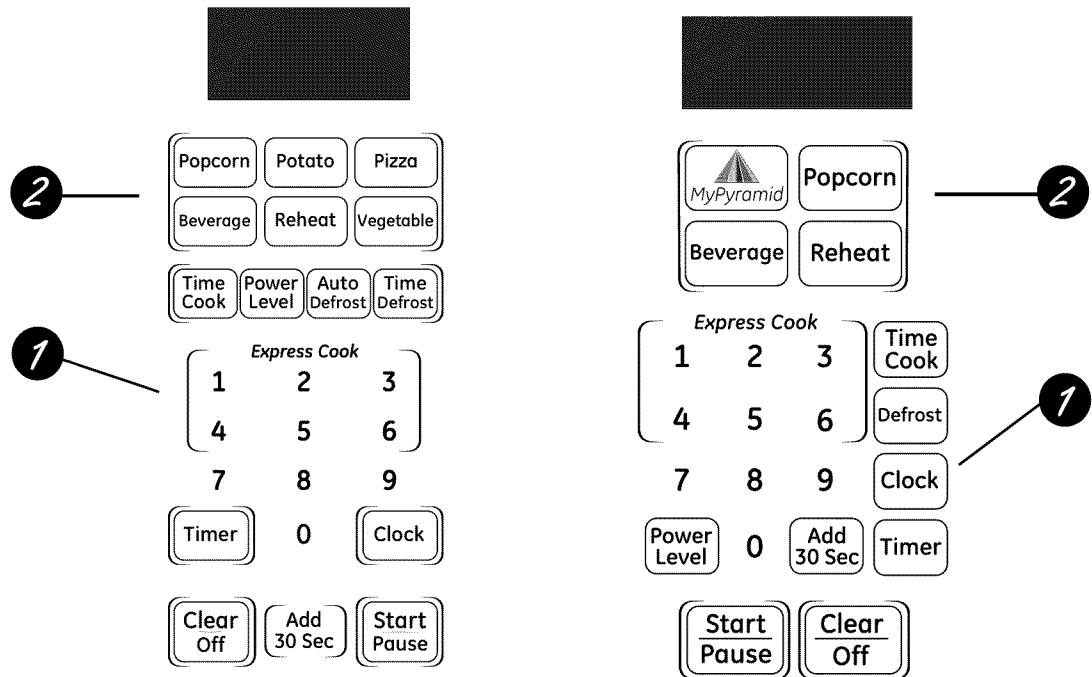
2

Popcorn Potato Pizza

Beverage Reheat Vegetable

Time Cook Power Level Auto Defrost Time Defrost

1

Express Cook

1 2 3

4 5 6

7 8 9

Timer 0 Clock

Clear Off Add 30 Sec Start Pause

MyPyramid Popcorn

2

Beverage Reheat

Express Cook

1 2 3 Time Cook

4 5 6 Defrost

1

7 8 9 Clock

Power Level 0 Add 30 Sec Timer

Start Pause Clear Off